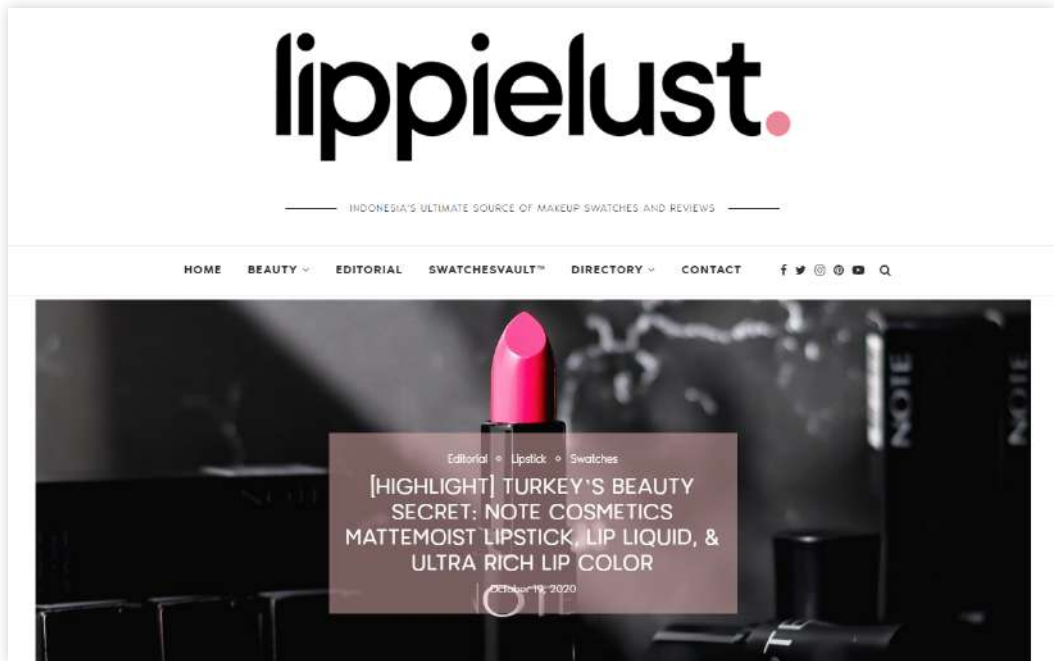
lippielust.

INDONESIA'S ULTIMATE SOURCE OF MAKEUP SWATCHES AND REVIEWS

HOME BEAUTY EDITORIAL SWATCHESVAULT™ DIRECTORY CONTACT

NOTE NOTE

Editorial Lipstick Swatches

[HIGHLIGHT] TURKEY'S BEAUTY SECRET: NOTE COSMETICS MATTEMOIST LIPSTICK, LIP LIQUID, & ULTRA RICH LIP COLOR

October 19, 2020